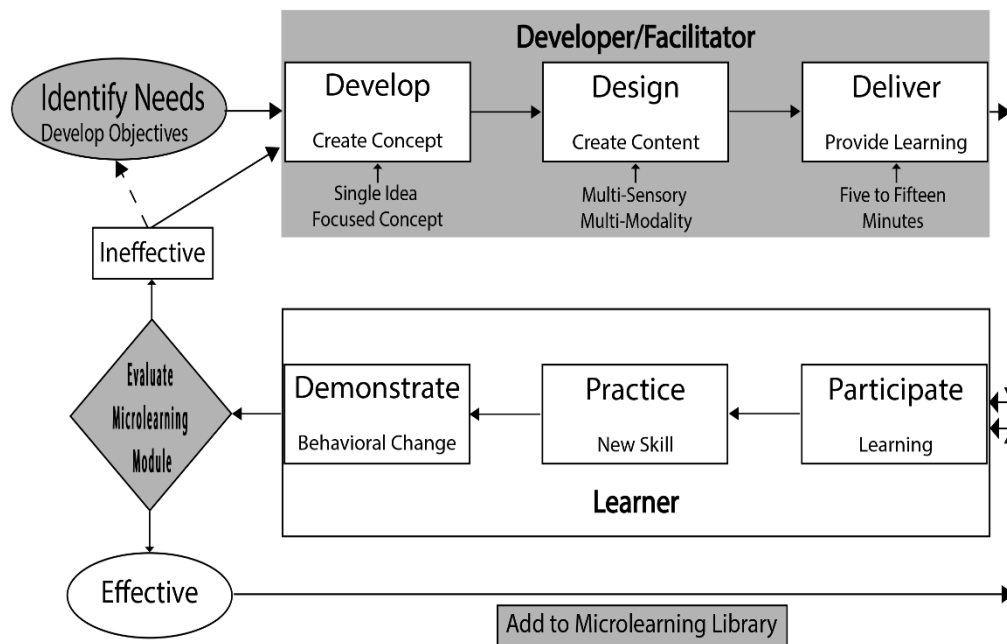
Developer/Facilitator

Identify Needs
Develop Objectives

Develop
Create Concept
Single Idea
Focused Concept

Design
Create Content
Multi-Sensory
Multi-Modality

Deliver
Provide Learning
Five to Fifteen
Minutes

Ineffective

Evaluate
Microlearning
Module

Demonstrate
Behavioral Change

Practice
New Skill

Participate
Learning

Learner

Effective

Add to Microlearning Library